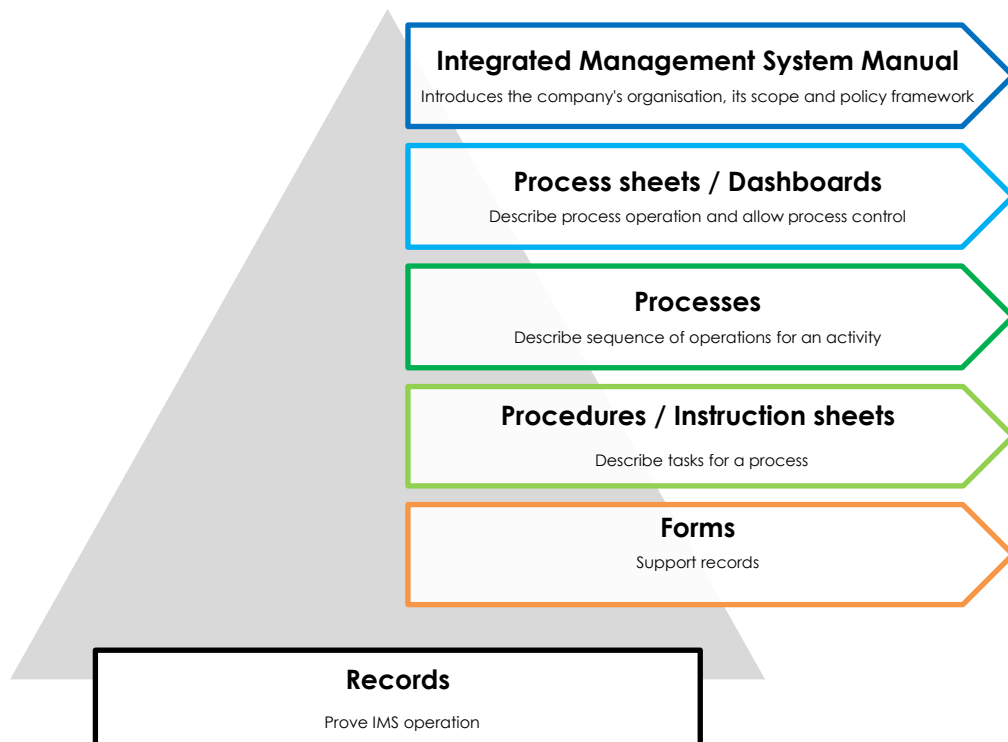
Integrated Management System Manual
Introduces the company's organisation, its scope and policy framework

Process sheets / Dashboards
Describe process operation and allow process control

Processes
Describe sequence of operations for an activity

Procedures / Instruction sheets
Describe tasks for a process

Forms
Support records

Records
Prove IMS operation